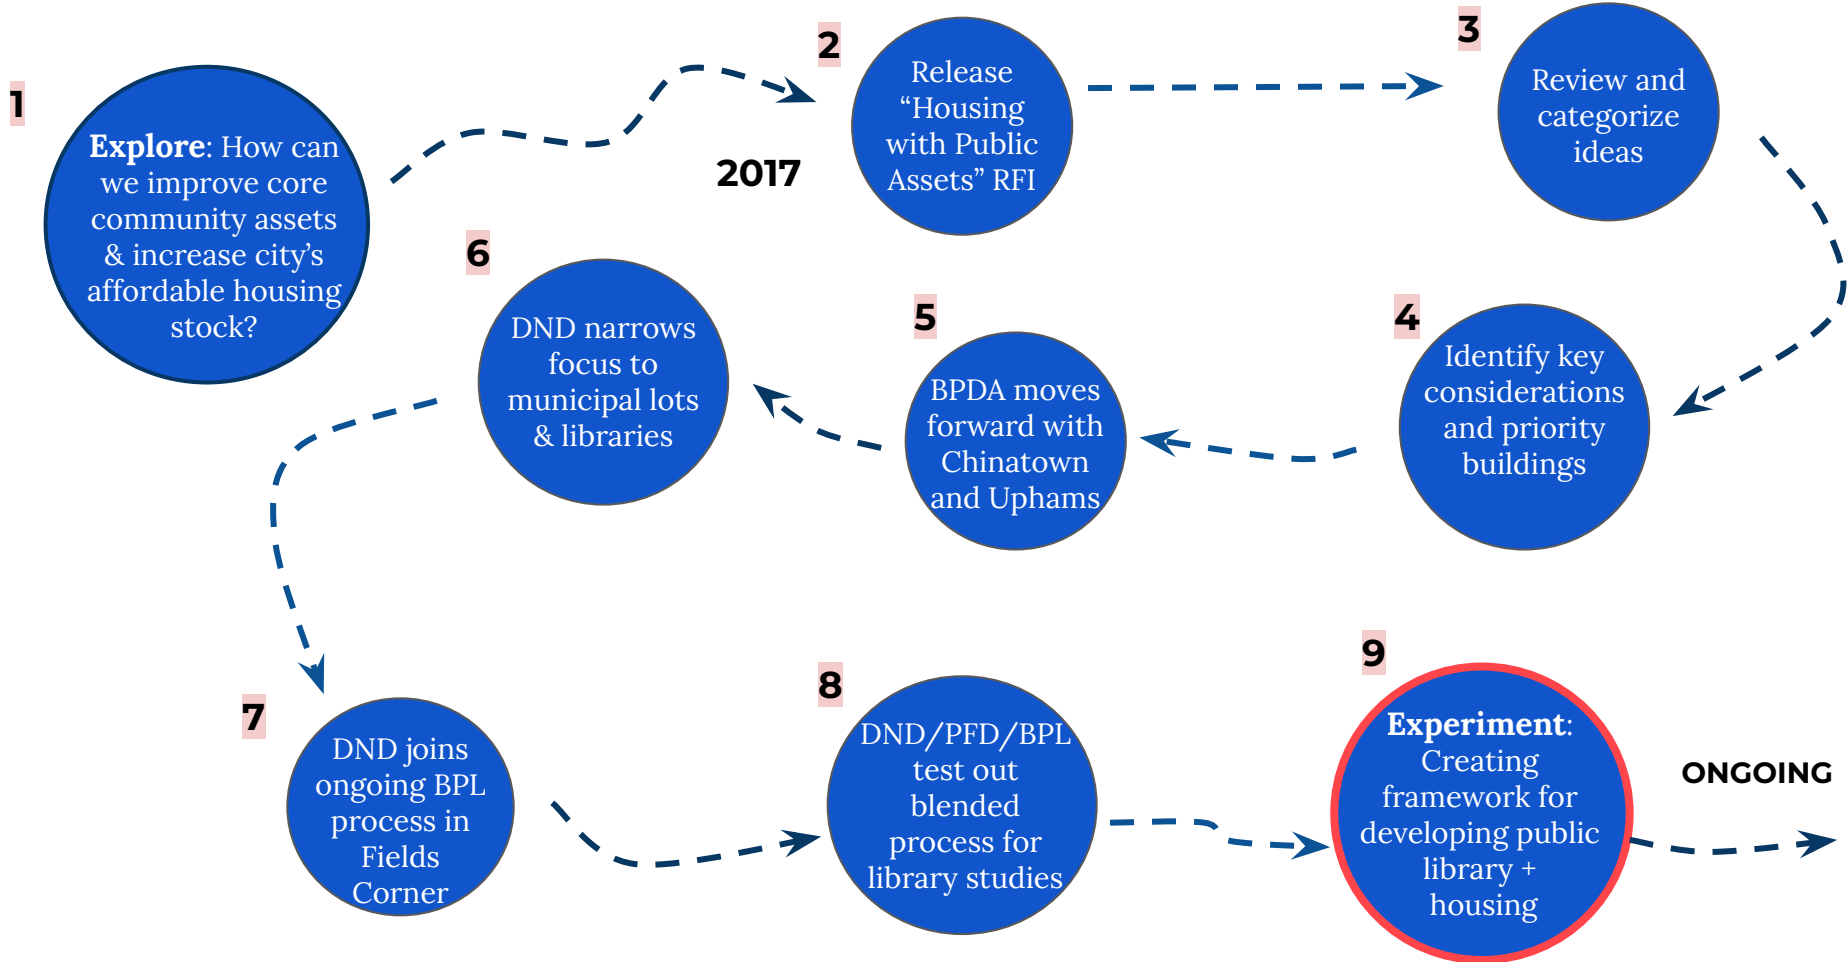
1

Explore: How can we improve core community assets & increase city's affordable housing stock?

2017

2

Release "Housing with Public Assets" RFI

3

Review and categorize ideas

4

Identify key considerations and priority buildings

5

BPDA moves forward with Chinatown and Uphams

6

DND narrows focus to municipal lots & libraries

7

DND joins ongoing BPL process in Fields Corner

8

DND/PFD/BPL test out blended process for library studies

9

Experiment: Creating framework for developing public library + housing

ONGOING